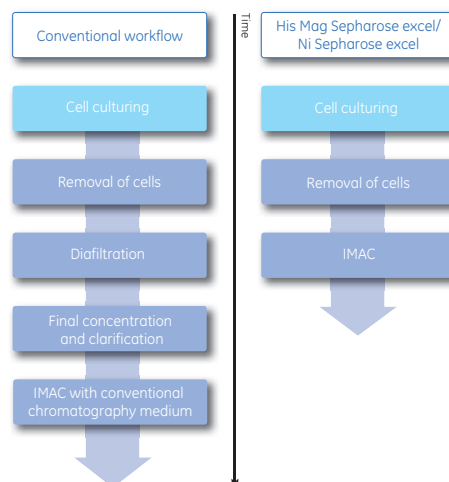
Conventional workflow

Cell culturing

Removal of cells

Diafiltration

Final concentration and clarification

IMAC with conventional chromatography medium

Time

His Mag Sepharose excel/ Ni Sepharose excel

Cell culturing

Removal of cells

IMAC